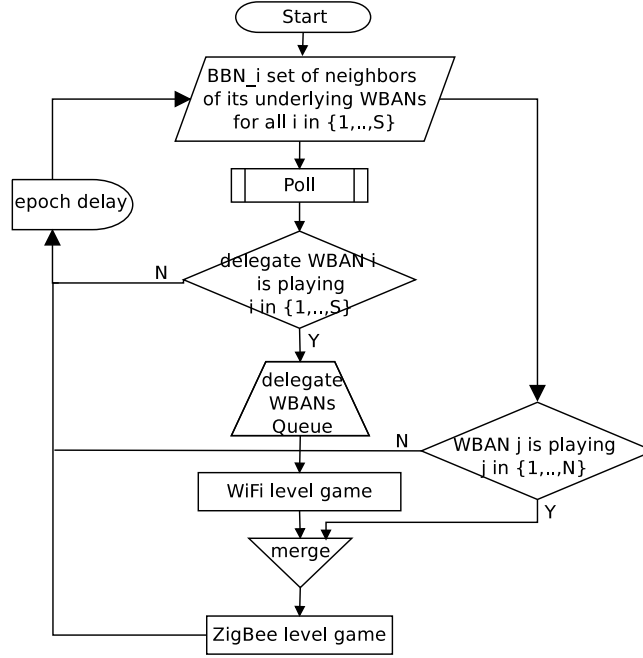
Start

BBN_i set of neighbors of its underlying WBANs for all i in {1,..,S}

Poll

epoch delay

N

delegate WBAN i is playing i in {1,..,S}

Y

delegate WBANs Queue

N

WBAN j is playing j in {1,..,N}

WiFi level game

Y

merge

ZigBee level game